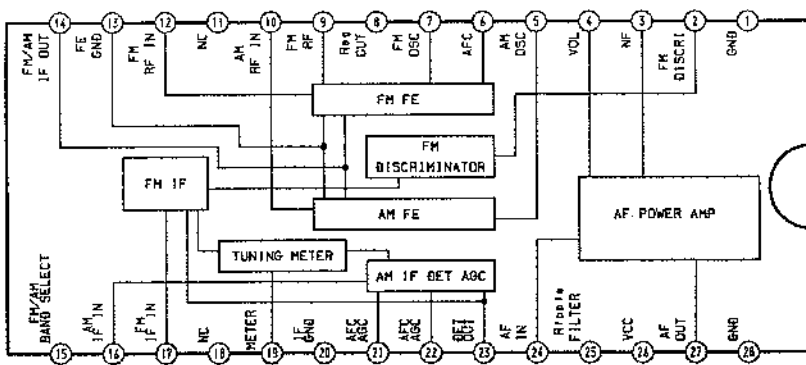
14 13 12 11 10 9 8 7 6 5 4 3 2 1

FM/AM IF OUT
FE GND
FM RF IN
NC
AM RF IN
FM RF
Reg OUT
FM OSC
AFC
AM OSC
VOL
NF
FM DISCRI
GND

FM FE
FM DISCRIMINATOR
FM IF
AM FE
AF POWER AMP
TUNING METER
AM IF DET AGC

FM/AM BAND SELECT
AM IF IN
FM IF IN
NC
METER
IF GND
AEC AGC
AFC AGC
DET OUT
AF IN
Ripple FILTER
VCC
AF OUT
GND

15 16 17 18 19 20 21 22 23 24 25 26 27 28